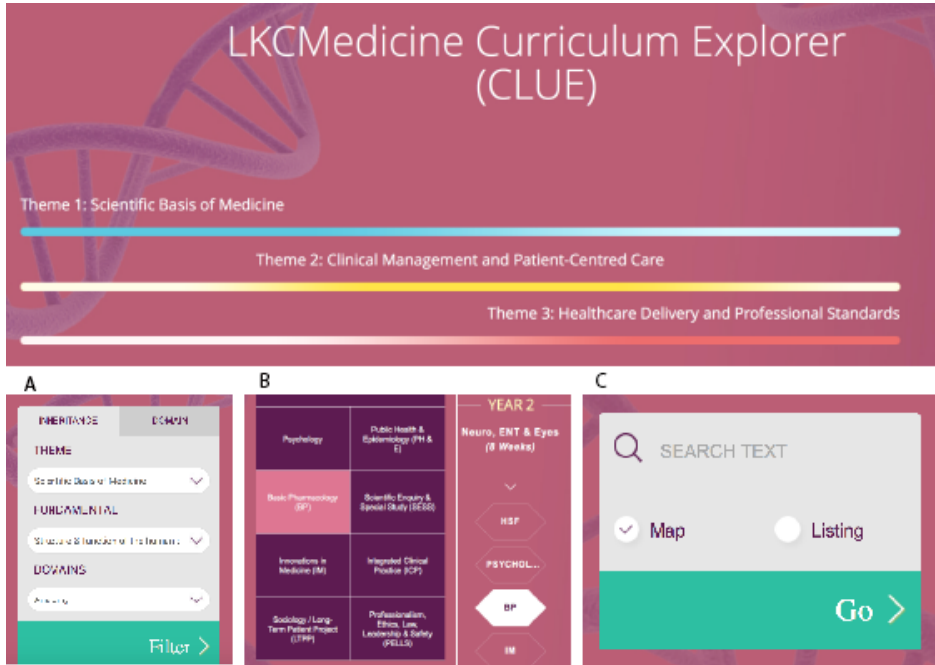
LKCMedicine Curriculum Explorer (CLUE)

Theme 1: Scientific Basis of Medicine

Theme 2: Clinical Management and Patient-Centred Care

Theme 3: Healthcare Delivery and Professional Standards

A

INHERITANCE

DOMAIN

THEME

Scientific Basis of Medicine

FUNDAMENTAL

Structure & Function of the Human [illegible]

DOMAINS

Anatomy

Filter

B

Psychology

Public Health & Epidemiology (PH & E)

Basic Pharmacology (BP)

Scientific Enquiry & Special Study (SESS)

Innovations in Medicine (IM)

Integrated Clinical Practice (ICP)

Sociology / Long-Term Patient Project (LTPP)

Professionalism, Ethics, Law, Leadership & Safety (PELLS)

YEAR 2

Neuro, ENT & Eyes (8 Weeks)

HSF

PSYCHOL...

BP

IM

C

SEARCH TEXT

Map

Listing

Go